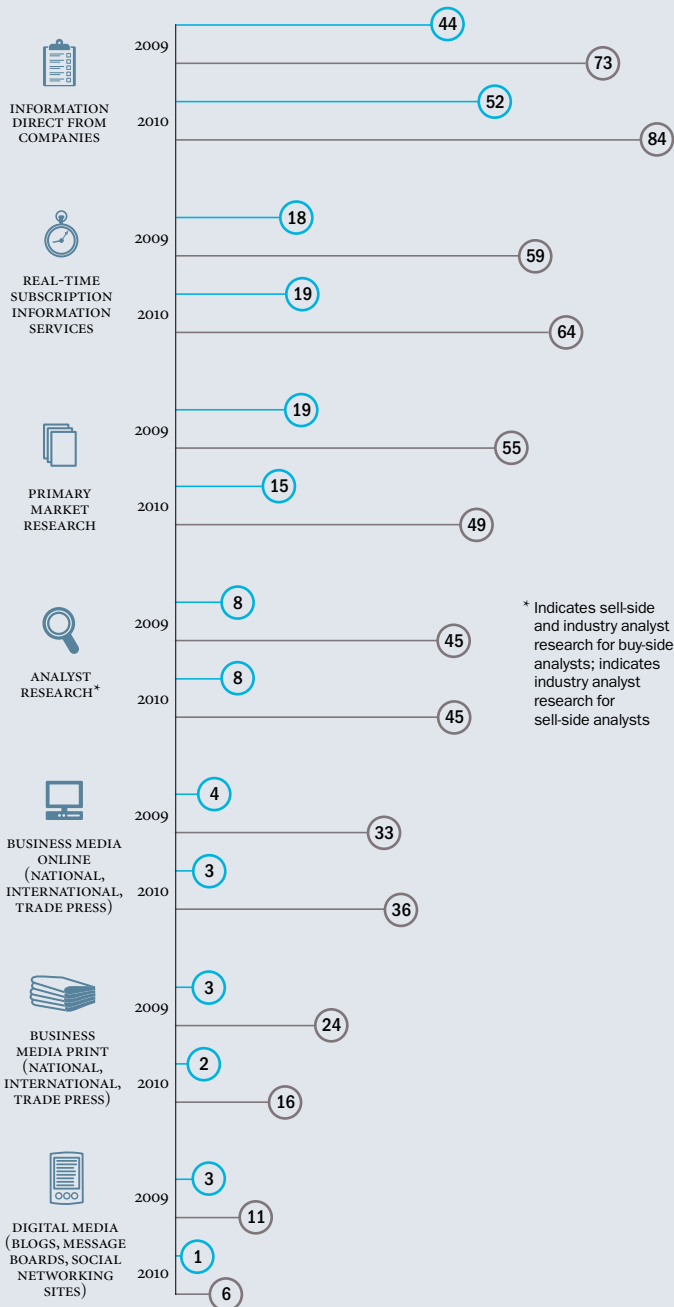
INFORMATION DIRECT FROM COMPANIES

2009
44
73

2010
52
84

REAL-TIME SUBSCRIPTION INFORMATION SERVICES

2009
18
59

2010
19
64

PRIMARY MARKET RESEARCH

2009
19
55

2010
15
49

ANALYST RESEARCH*

2009
8
45

2010
8
45

* Indicates sell-side and industry analyst research for buy-side analysts; indicates industry analyst research for sell-side analysts

BUSINESS MEDIA ONLINE (NATIONAL, INTERNATIONAL, TRADE PRESS)

2009
4
33

2010
3
36

BUSINESS MEDIA PRINT (NATIONAL, INTERNATIONAL, TRADE PRESS)

2009
3
24

2010
2
16

DIGITAL MEDIA (BLOGS, MESSAGE BOARDS, SOCIAL NETWORKING SITES)

2009
3
11

2010
1
6